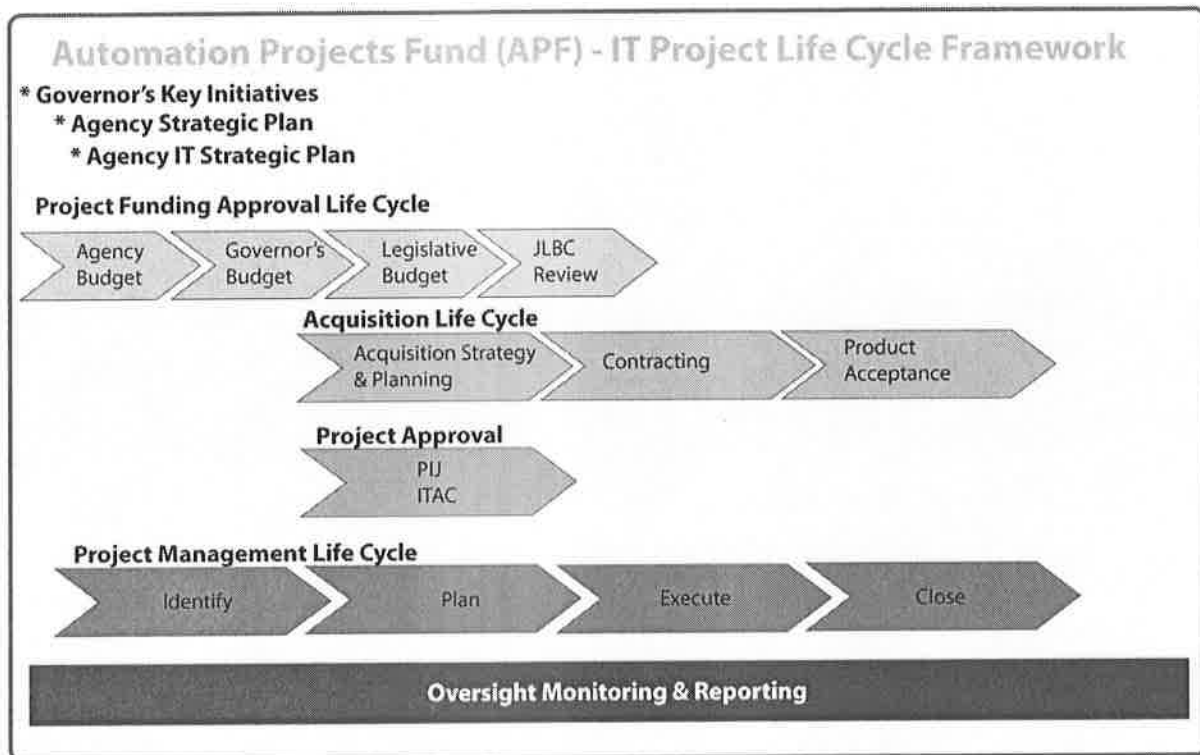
Automation Projects Fund (APF) - IT Project Life Cycle Framework

* Governor's Key Initiatives
* Agency Strategic Plan
* Agency IT Strategic Plan

Project Funding Approval Life Cycle

Agency Budget

Governor's Budget

Legislative Budget

JLBC Review

Acquisition Life Cycle

Acquisition Strategy & Planning

Contracting

Product Acceptance

Project Approval

PIJ
ITAC

Project Management Life Cycle

Identify

Plan

Execute

Close

Oversight Monitoring & Reporting